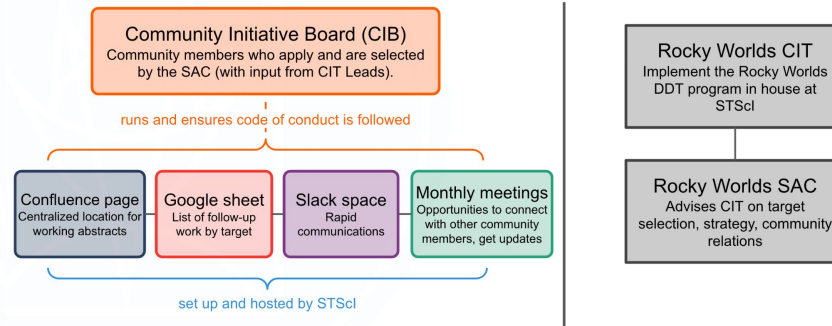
Community Initiative Board (CIB)
Community members who apply and are selected by the SAC (with input from CIT Leads).

runs and ensures code of conduct is followed

Confluence page
Centralized location for working abstracts

Google sheet
List of follow-up work by target

Slack space
Rapid communications

Monthly meetings
Opportunities to connect with other community members, get updates

set up and hosted by STScI

Rocky Worlds CIT
Implement the Rocky Worlds DDT program in house at STScI

Rocky Worlds SAC
Advises CIT on target selection, strategy, community relations